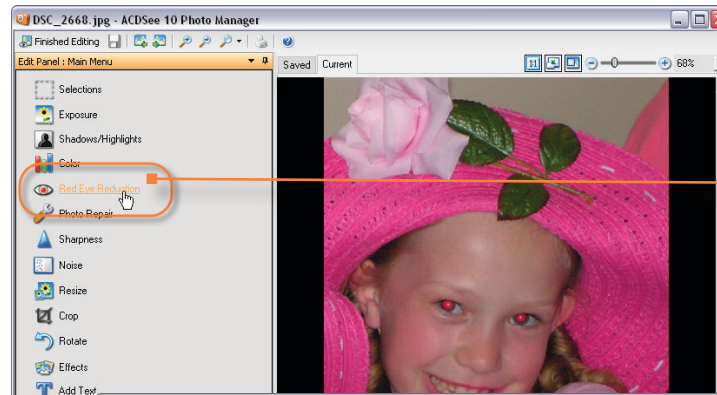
DSC_2668.jpg - ACDSee 10 Photo Manager

Finished Editing

Edit Panel : Main Menu

Saved Current

68%

Selections
Exposure
Shadows/Highlights
Color
Red Eye Reduction
Photo Repair
Sharpness
Noise
Resize
Crop
Rotate
Effects
Add Text